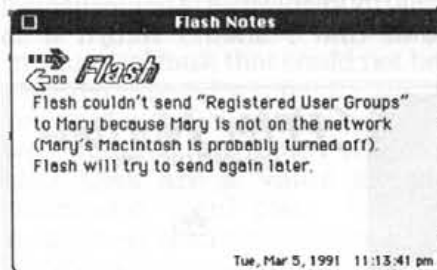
Flash Notes

Flash

Flash couldn't send "Registered User Groups" to Mary because Mary is not on the network (Mary's Macintosh is probably turned off). Flash will try to send again later.

Tue, Mar 5, 1991 11:13:41 pm